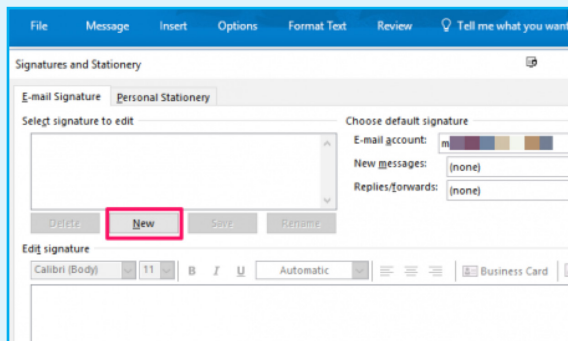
File Message Insert Options Format Text Review Tell me what you want

Signatures and Stationery

E-mail Signature Personal Stationery

Select signature to edit

Delete New Save Rename

Choose default signature

E-mail account: m

New messages: (none)

Replies/forwards: (none)

Edit signature

Calibri (Body) 11 B I U Automatic Business Card